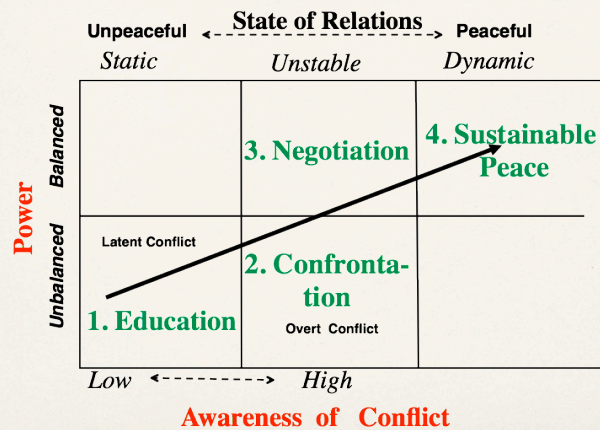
Unpeaceful State of Relations Peaceful

Static Unstable Dynamic

Power

Balanced

Unbalanced

3. Negotiation

4. Sustainable Peace

Latent Conflict

2. Confrontation

1. Education

Overt Conflict

Low High

Awareness of Conflict